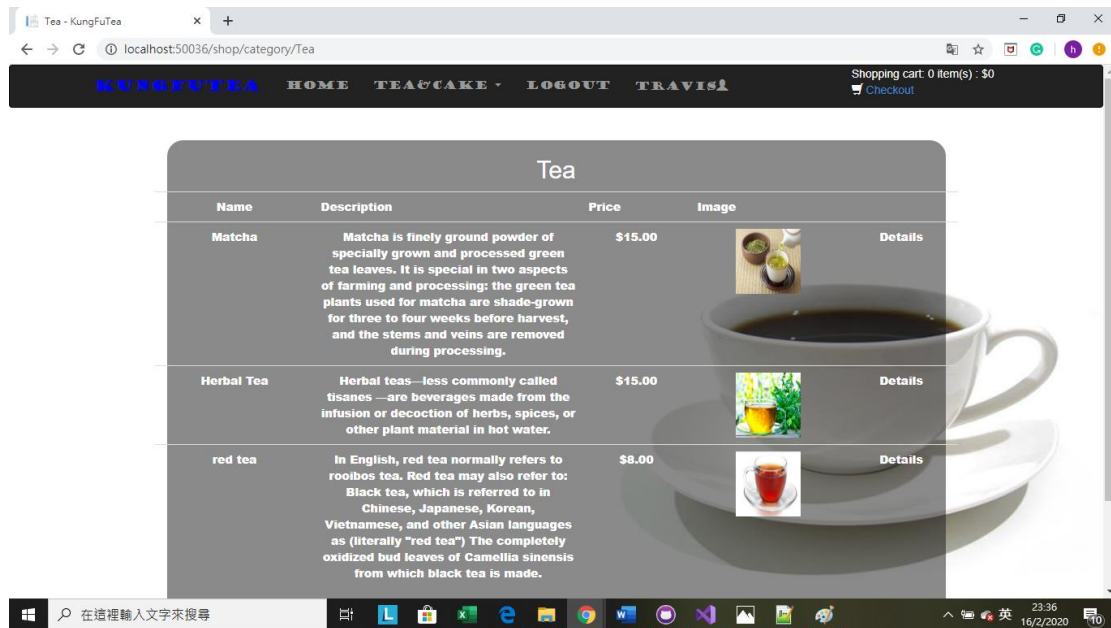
Tea - KungFuTea
localhost:50036/shop/category/Tea

KUNGFUTEA HOME TEA&CAKE LOGOUT TRAVIS

Shopping cart: 0 item(s) : $0
Checkout

Tea

| Name | Description | Price | Image | |
|---|---|---|---|---|
| Matcha | Matcha is finely ground powder of specially grown and processed green tea leaves. It is special in two aspects of farming and processing: the green tea plants used for matcha are shade-grown for three to four weeks before harvest, and the stems and veins are removed during processing. | $15.00 | | Details |
| Herbal Tea | Herbal teas—less commonly called tisanes —are beverages made from the infusion or decoction of herbs, spices, or other plant material in hot water. | $15.00 | | Details |
| red tea | In English, red tea normally refers to rooibos tea. Red tea may also refer to: Black tea, which is referred to in Chinese, Japanese, Korean, Vietnamese, and other Asian languages as (literally "red tea") The completely oxidized bud leaves of Camellia sinensis from which black tea is made. | $8.00 | | Details |

在這裡輸入文字來搜尋
英 23:36 16/2/2020 10